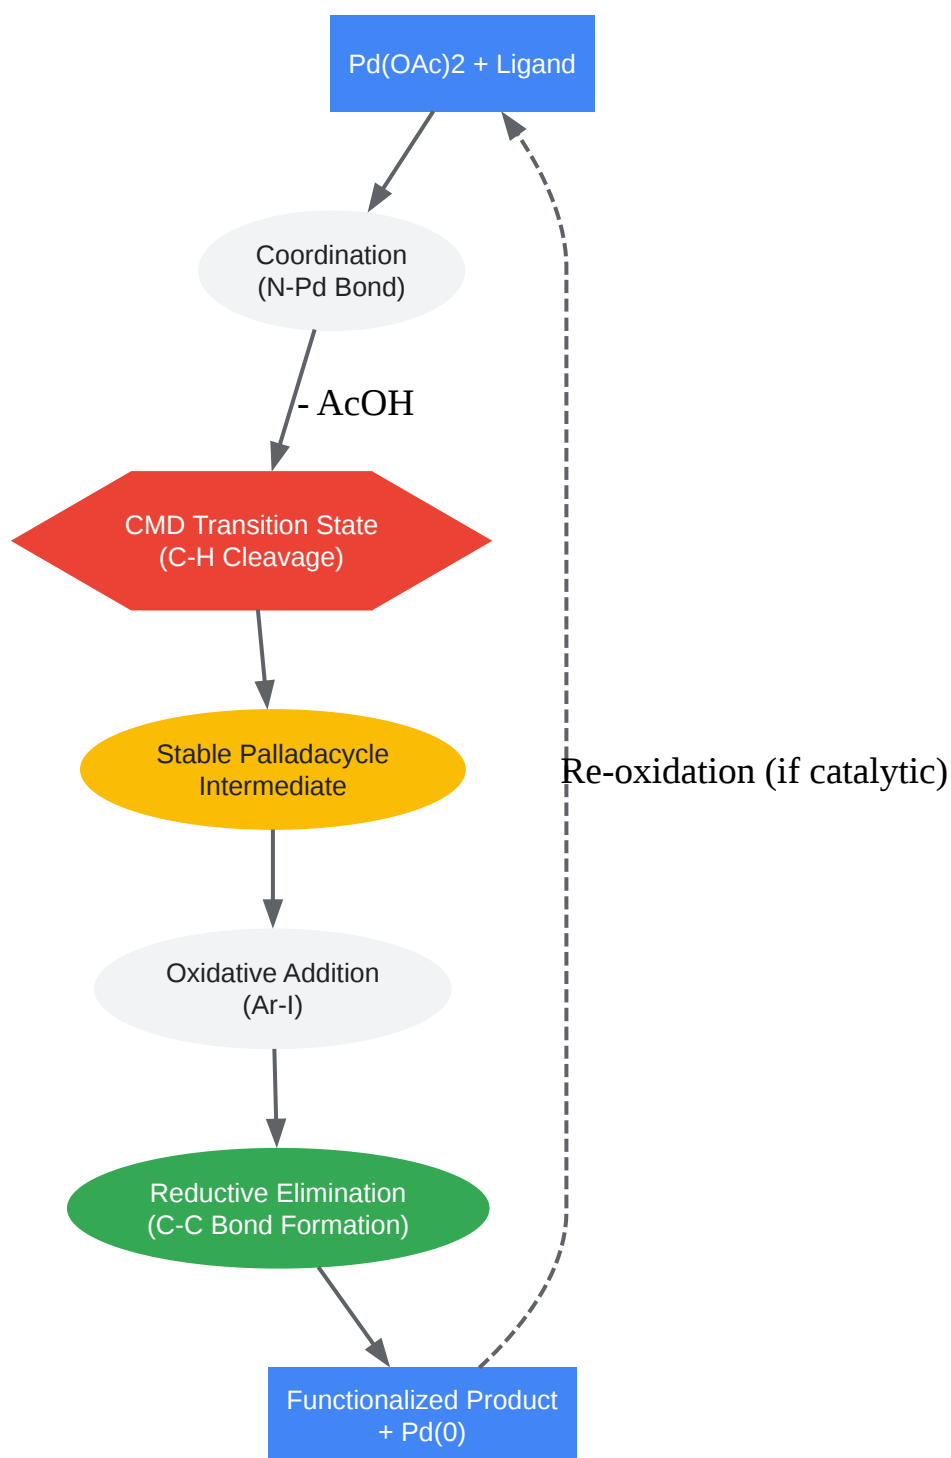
Pd(OAc)2 + Ligand

Coordination
(N-Pd Bond)

- AcOH

CMD Transition State
(C-H Cleavage)

Stable Palladacycle
Intermediate

Oxidative Addition
(Ar-I)

Reductive Elimination
(C-C Bond Formation)

Functionalized Product
+ Pd(0)

Re-oxidation (if catalytic)